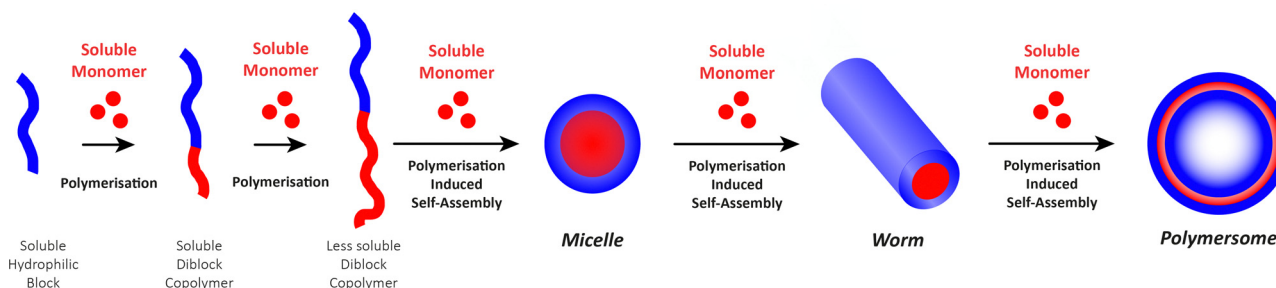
Soluble Monomer

Polymerisation

Soluble Monomer

Polymerisation

Soluble Monomer

Polymerisation Induced Self-Assembly

Soluble Monomer

Polymerisation Induced Self-Assembly

Soluble Monomer

Polymerisation Induced Self-Assembly

Soluble Hydrophilic Block

Soluble Diblock Copolymer

Less soluble Diblock Copolymer

Micelle

Worm

Polymersome